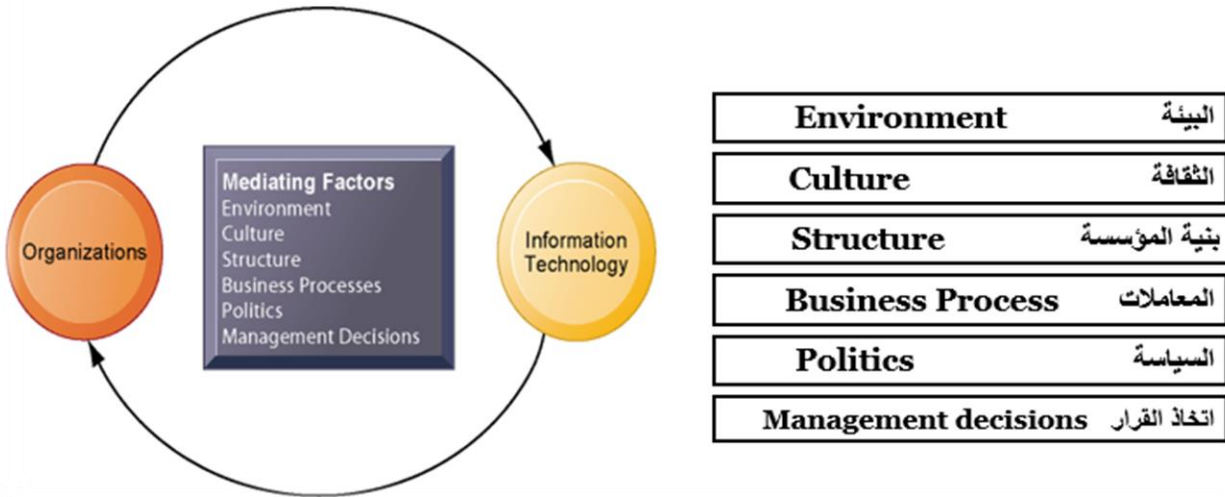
Organizations

Mediating Factors
Environment
Culture
Structure
Business Processes
Politics
Management Decisions

Information Technology

| Environment | البيئة |
|---|---|
| Culture | الثقافة |
| Structure | بنية المؤسسة |
| Business Process | المعاملات |
| Politics | السياسة |
| Management decisions | اتخاذ القرار |